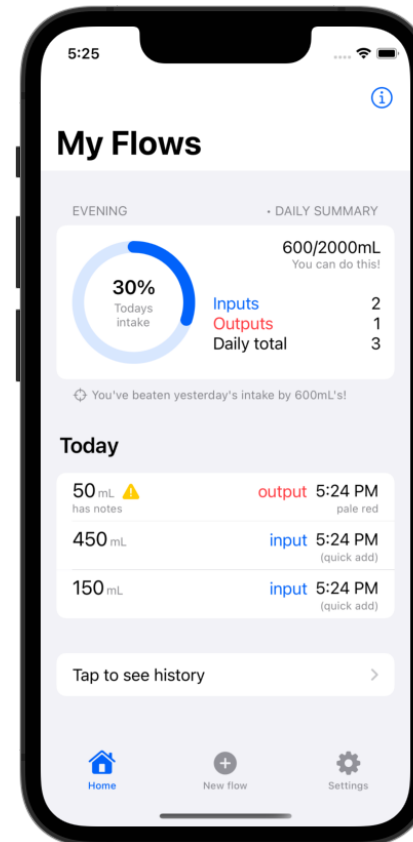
5:25

My Flows

EVENING

• DAILY SUMMARY

30%
Todays intake

600/2000mL
You can do this!

| | |
|---|---|
| Inputs | 2 |
| Outputs | 1 |
| Daily total | 3 |

You've beaten yesterday's intake by 600mL's!

Today

50 mL
has notes
output 5:24 PM
pale red

450 mL
input 5:24 PM
(quick add)

150 mL
input 5:24 PM
(quick add)

Tap to see history

Home
New flow
Settings